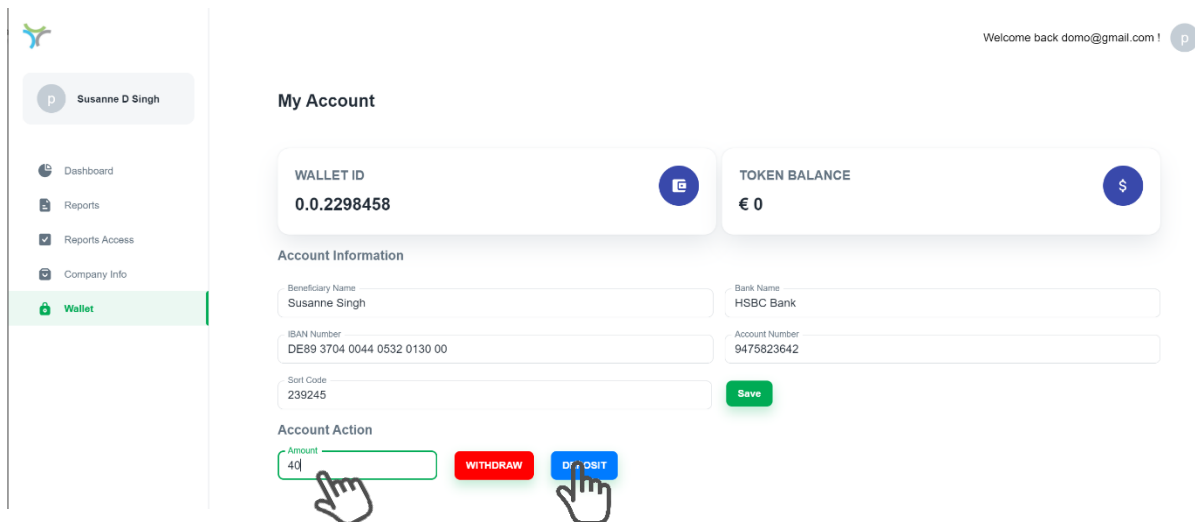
Welcome back domo@gmail.com !

p

p Susanne D Singh

Dashboard
Reports
Reports Access
Company Info
Wallet

My Account

WALLET ID
0.0.2298458

TOKEN BALANCE
€ 0

Account Information

Beneficiary Name
Susanne Singh

Bank Name
HSBC Bank

IBAN Number
DE89 3704 0044 0532 0130 00

Account Number
9475823642

Sort Code
239245

Save

Account Action

Amount
40

WITHDRAW

DE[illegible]OSIT